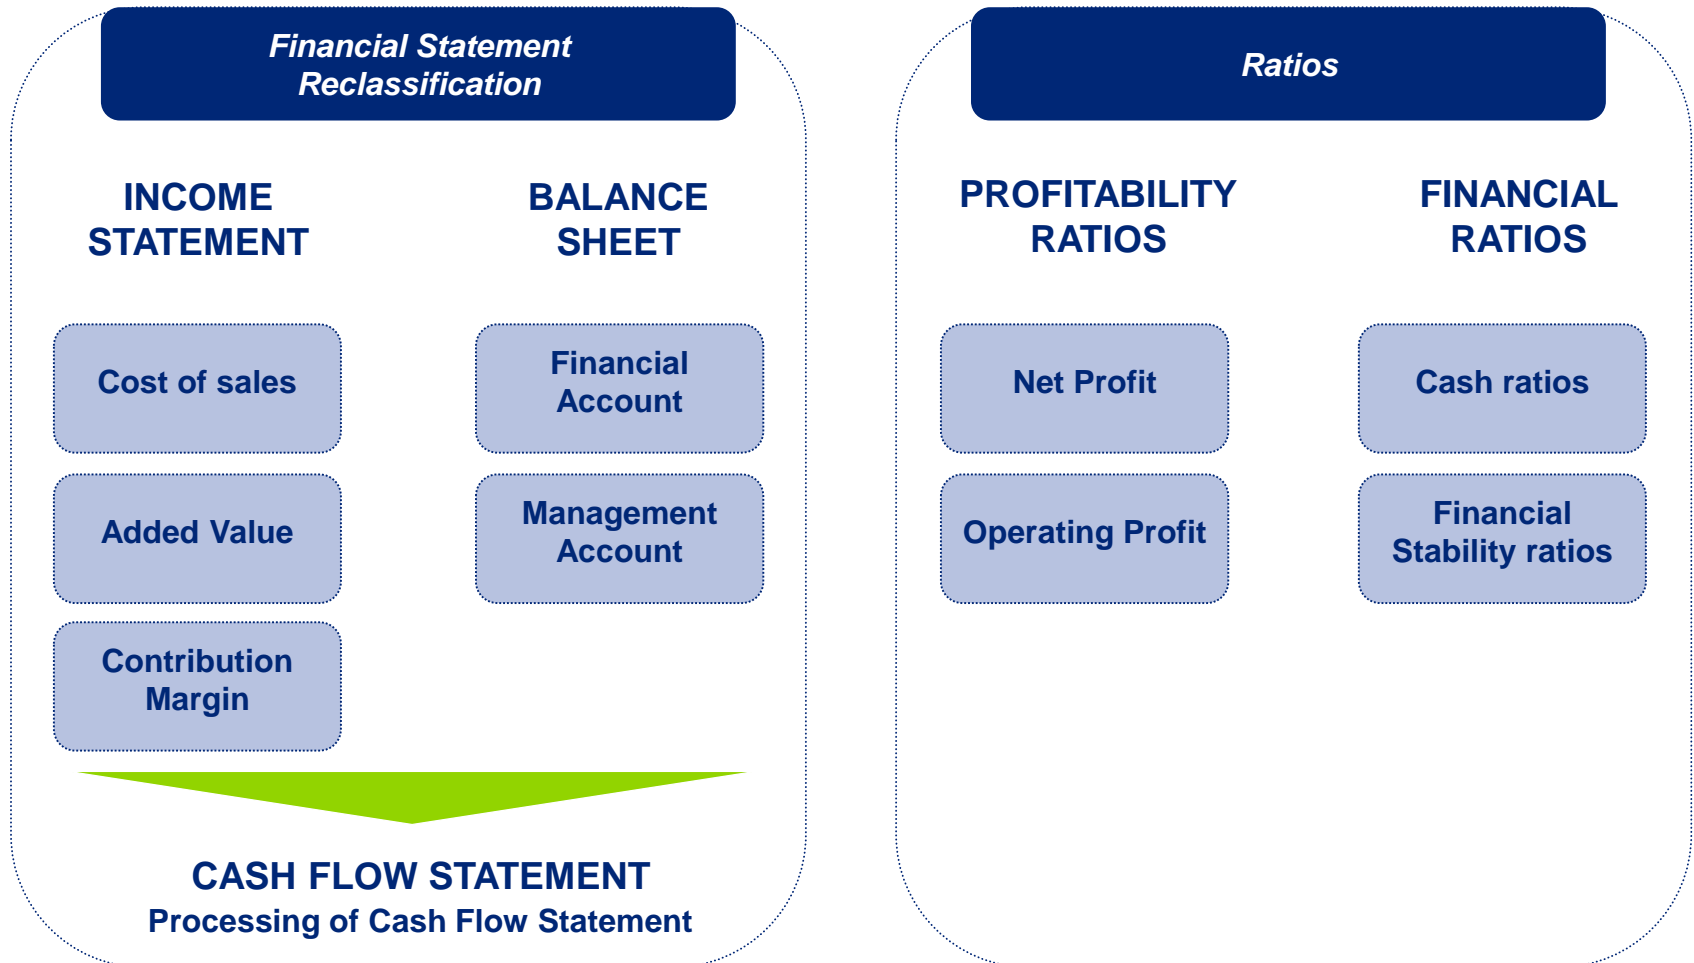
Financial Statement Reclassification

INCOME STATEMENT

BALANCE SHEET

Cost of sales

Added Value

Contribution Margin

Financial Account

Management Account

CASH FLOW STATEMENT
Processing of Cash Flow Statement

Ratios

PROFITABILITY RATIOS

FINANCIAL RATIOS

Net Profit

Operating Profit

Cash ratios

Financial Stability ratios